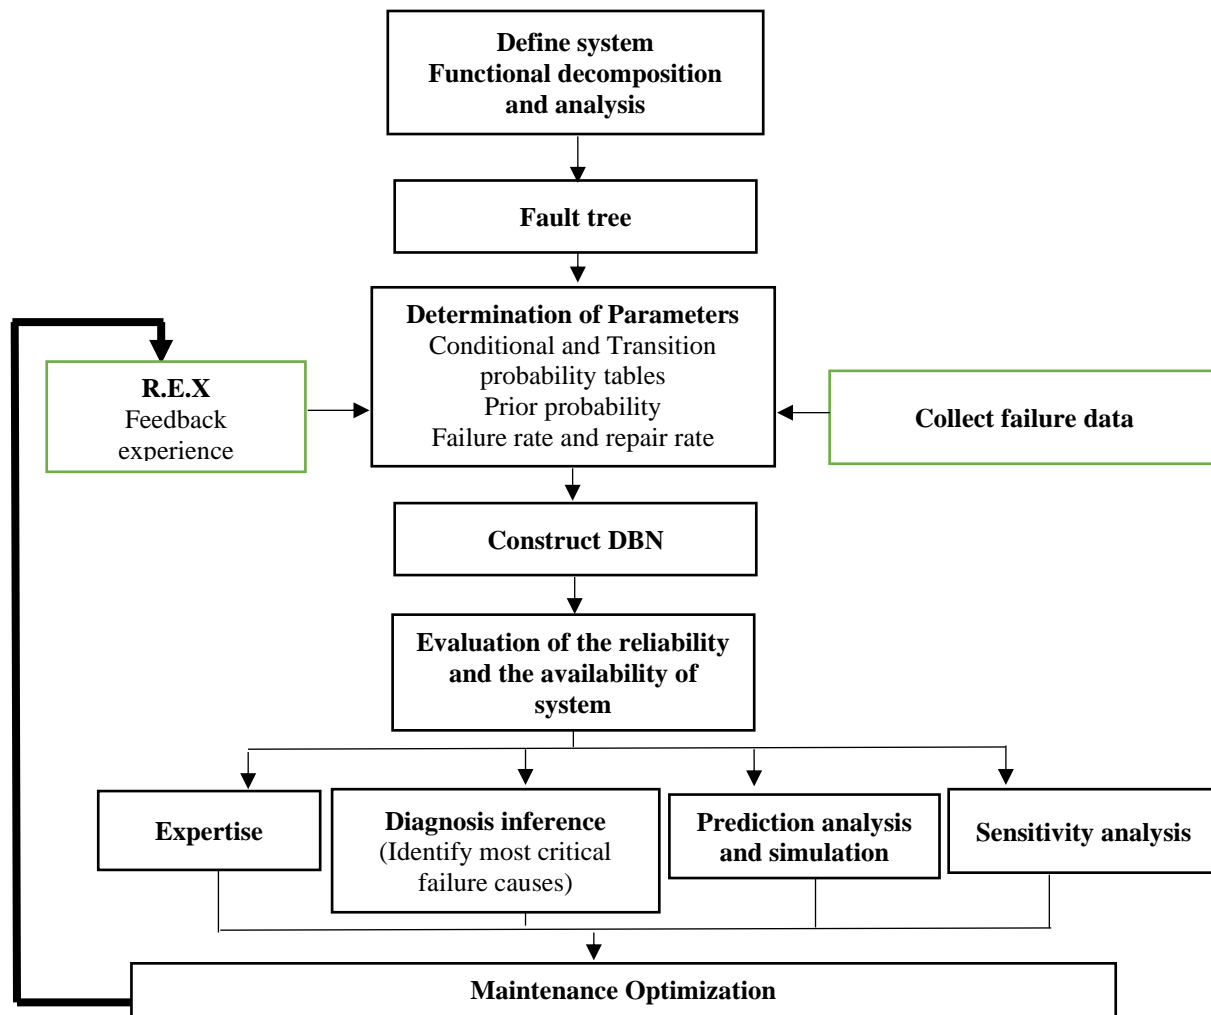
Define system
Functional decomposition
and analysis

Fault tree

R.E.X
Feedback
experience

Determination of Parameters
Conditional and Transition
probability tables
Prior probability
Failure rate and repair rate

Collect failure data

Construct DBN

Evaluation of the reliability
and the availability of
system

Expertise

Diagnosis inference
(Identify most critical
failure causes)

Prediction analysis
and simulation

Sensitivity analysis

Maintenance Optimization